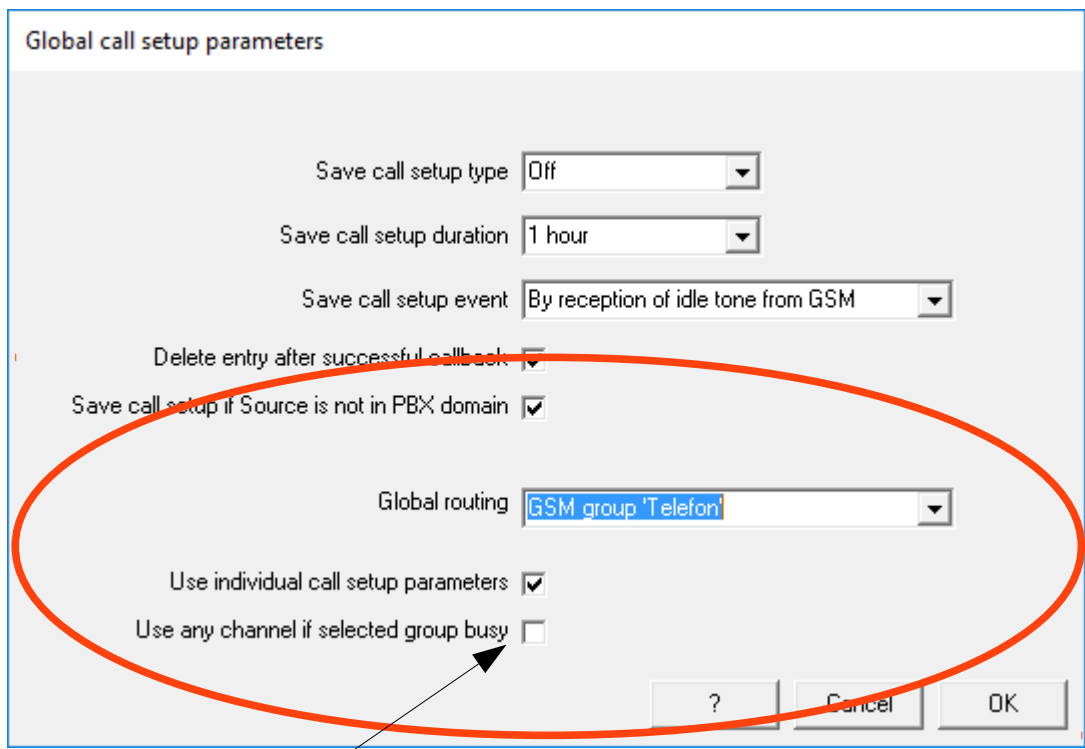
Global call setup parameters

Save call setup type Off

Save call setup duration 1 hour

Save call setup event By reception of idle tone from GSM

Delete entry after successful callback

Save call setup if Source is not in PBX domain

Global routing GSM group 'Telefon'

Use individual call setup parameters

Use any channel if selected group busy

? Cancel OK